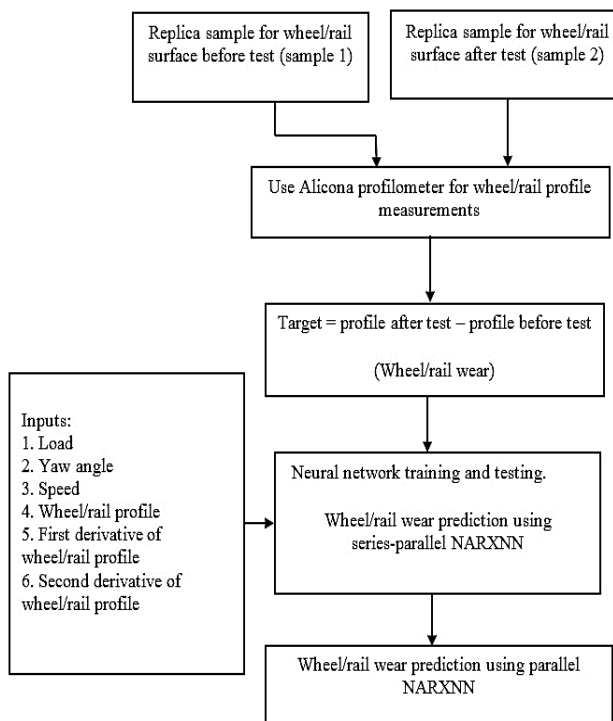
Replica sample for wheel/rail surface before test (sample 1)

Replica sample for wheel/rail surface after test (sample 2)

Use Alicona profilometer for wheel/rail profile measurements

Target = profile after test – profile before test

(Wheel/rail wear)

Inputs:
1. Load
2. Yaw angle
3. Speed
4. Wheel/rail profile
5. First derivative of wheel/rail profile
6. Second derivative of wheel/rail profile

Neural network training and testing.

Wheel/rail wear prediction using series-parallel NARXNN

Wheel/rail wear prediction using parallel NARXNN